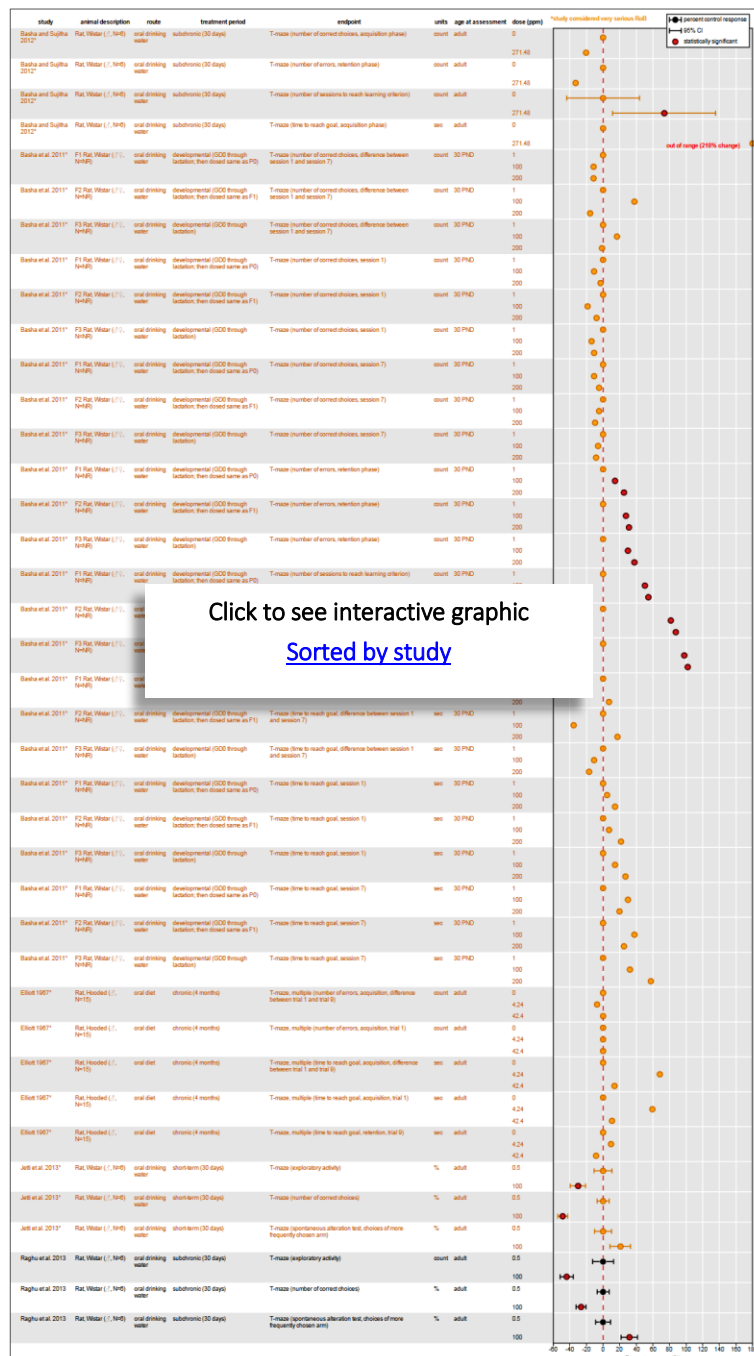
| study | animal description | route | treatment period | endpoint | units | age at assessment | dose (ppm) |
|---|---|---|---|---|---|---|---|
| Basha and Sujitha 2012* | Rat, Wistar (♂, N=6) | oral drinking water | subchronic (30 days) | T-maze (number of correct choices, acquisition phase) | count | adult | 0 / 271.48 |
| Basha and Sujitha 2012* | Rat, Wistar (♂, N=6) | oral drinking water | subchronic (30 days) | T-maze (number of errors, retention phase) | count | adult | 0 / 271.48 |
| Basha and Sujitha 2012* | Rat, Wistar (♂, N=6) | oral drinking water | subchronic (30 days) | T-maze (number of sessions to reach learning criterion) | count | adult | 0 / 271.48 |
| Basha and Sujitha 2012* | Rat, Wistar (♂, N=6) | oral drinking water | subchronic (30 days) | T-maze (time to reach goal, acquisition phase) | sec | adult | 0 / 271.48 |
| Basha et al. 2011* | F1 Rat, Wistar (♂, N=NR) | oral drinking water | developmental (GD0 through lactation; then dosed same as P0) | T-maze (number of correct choices, difference between session 1 and session 7) | count | 30 PND | 1 / 100 / 200 |
| Basha et al. 2011* | F2 Rat, Wistar (♂, N=NR) | oral drinking water | developmental (GD0 through lactation; then dosed same as F1) | T-maze (number of correct choices, difference between session 1 and session 7) | count | 30 PND | 1 / 100 / 200 |
| Basha et al. 2011* | F3 Rat, Wistar (♂, N=NR) | oral drinking water | developmental (GD0 through lactation) | T-maze (number of correct choices, difference between session 1 and session 7) | count | 30 PND | 1 / 100 / 200 |
| Basha et al. 2011* | F1 Rat, Wistar (♂, N=NR) | oral drinking water | developmental (GD0 through lactation; then dosed same as P0) | T-maze (number of correct choices, session 1) | count | 30 PND | 1 / 100 / 200 |
| Basha et al. 2011* | F2 Rat, Wistar (♂, N=NR) | oral drinking water | developmental (GD0 through lactation; then dosed same as F1) | T-maze (number of correct choices, session 1) | count | 30 PND | 1 / 100 / 200 |
| Basha et al. 2011* | F3 Rat, Wistar (♂, N=NR) | oral drinking water | developmental (GD0 through lactation) | T-maze (number of correct choices, session 1) | count | 30 PND | 1 / 100 / 200 |
| Basha et al. 2011* | F1 Rat, Wistar (♂, N=NR) | oral drinking water | developmental (GD0 through lactation; then dosed same as P0) | T-maze (number of correct choices, session 7) | count | 30 PND | 1 / 100 / 200 |
| Basha et al. 2011* | F2 Rat, Wistar (♂, N=NR) | oral drinking water | developmental (GD0 through lactation; then dosed same as F1) | T-maze (number of correct choices, session 7) | count | 30 PND | 1 / 100 / 200 |
| Basha et al. 2011* | F3 Rat, Wistar (♂, N=NR) | oral drinking water | developmental (GD0 through lactation) | T-maze (number of correct choices, session 7) | count | 30 PND | 1 / 100 / 200 |
| Basha et al. 2011* | F1 Rat, Wistar (♂, N=NR) | oral drinking water | developmental (GD0 through lactation; then dosed same as P0) | T-maze (number of errors, retention phase) | count | 30 PND | 1 / 100 / 200 |
| Basha et al. 2011* | F2 Rat, Wistar (♂, N=NR) | oral drinking water | developmental (GD0 through lactation; then dosed same as F1) | T-maze (number of errors, retention phase) | count | 30 PND | 1 / 100 / 200 |
| Basha et al. 2011* | F3 Rat, Wistar (♂, N=NR) | oral drinking water | developmental (GD0 through lactation) | T-maze (number of errors, retention phase) | count | 30 PND | 1 / 100 / 200 |
| Basha et al. 2011* | F1 Rat, Wistar (♂, N=NR) | oral drinking water | developmental (GD0 through lactation; then dosed same as P0) | T-maze (number of sessions to reach learning criterion) | count | 30 PND | 1 |
| Basha et al. 2011* | F2 Rat, Wistar (♂, N=NR) | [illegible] | | | | | |
| Basha et al. 2011* | F3 Rat, Wistar (♂, N=NR) | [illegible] | | | | | |
| Basha et al. 2011* | F1 Rat, Wistar (♂, N=NR) | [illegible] | | | | | 200 |
| Basha et al. 2011* | F2 Rat, Wistar (♂, N=NR) | oral drinking water | developmental (GD0 through lactation; then dosed same as F1) | T-maze (time to reach goal, difference between session 1 and session 7) | sec | 30 PND | 1 / 100 / 200 |
| Basha et al. 2011* | F3 Rat, Wistar (♂, N=NR) | oral drinking water | developmental (GD0 through lactation) | T-maze (time to reach goal, difference between session 1 and session 7) | sec | 30 PND | 1 / 100 / 200 |
| Basha et al. 2011* | F1 Rat, Wistar (♂, N=NR) | oral drinking water | developmental (GD0 through lactation; then dosed same as P0) | T-maze (time to reach goal, session 1) | sec | 30 PND | 1 / 100 / 200 |
| Basha et al. 2011* | F2 Rat, Wistar (♂, N=NR) | oral drinking water | developmental (GD0 through lactation; then dosed same as F1) | T-maze (time to reach goal, session 1) | sec | 30 PND | 1 / 100 / 200 |
| Basha et al. 2011* | F3 Rat, Wistar (♂, N=NR) | oral drinking water | developmental (GD0 through lactation) | T-maze (time to reach goal, session 1) | sec | 30 PND | 1 / 100 / 200 |
| Basha et al. 2011* | F1 Rat, Wistar (♂, N=NR) | oral drinking water | developmental (GD0 through lactation; then dosed same as P0) | T-maze (time to reach goal, session 7) | sec | 30 PND | 1 / 100 / 200 |
| Basha et al. 2011* | F2 Rat, Wistar (♂, N=NR) | oral drinking water | developmental (GD0 through lactation; then dosed same as F1) | T-maze (time to reach goal, session 7) | sec | 30 PND | 1 / 100 / 200 |
| Basha et al. 2011* | F3 Rat, Wistar (♂, N=NR) | oral drinking water | developmental (GD0 through lactation) | T-maze (time to reach goal, session 7) | sec | 30 PND | 1 / 100 / 200 |
| Elliott 1967* | Rat, Hooded (♂, N=15) | oral diet | chronic (4 months) | T-maze, multiple (number of errors, acquisition, difference between trial 1 and trial 9) | count | adult | 0 / 4.24 / 42.4 |
| Elliott 1967* | Rat, Hooded (♂, N=15) | oral diet | chronic (4 months) | T-maze, multiple (number of errors, acquisition, trial 1) | count | adult | 0 / 4.24 / 42.4 |
| Elliott 1967* | Rat, Hooded (♂, N=15) | oral diet | chronic (4 months) | T-maze, multiple (time to reach goal, acquisition, difference between trial 1 and trial 9) | sec | adult | 0 / 4.24 / 42.4 |
| Elliott 1967* | Rat, Hooded (♂, N=15) | oral diet | chronic (4 months) | T-maze, multiple (time to reach goal, acquisition, trial 1) | sec | adult | 0 / 4.24 / 42.4 |
| Elliott 1967* | Rat, Hooded (♂, N=15) | oral diet | chronic (4 months) | T-maze, multiple (time to reach goal, retention, trial 9) | sec | adult | 0 / 4.24 / 42.4 |
| Jetti et al. 2013* | Rat, Wistar (♂, N=6) | oral drinking water | short-term (30 days) | T-maze (exploratory activity) | % | adult | 0.5 / 100 |
| Jetti et al. 2013* | Rat, Wistar (♂, N=6) | oral drinking water | short-term (30 days) | T-maze (number of correct choices) | % | adult | 0.5 / 100 |
| Jetti et al. 2013* | Rat, Wistar (♂, N=6) | oral drinking water | short-term (30 days) | T-maze (spontaneous alteration test, choices of more frequently chosen arm) | % | adult | 0.5 / 100 |
| Raghu et al. 2013 | Rat, Wistar (♂, N=6) | oral drinking water | subchronic (30 days) | T-maze (exploratory activity) | count | adult | 0.5 / 100 |
| Raghu et al. 2013 | Rat, Wistar (♂, N=6) | oral drinking water | subchronic (30 days) | T-maze (number of correct choices) | % | adult | 0.5 / 100 |
| Raghu et al. 2013 | Rat, Wistar (♂, N=6) | oral drinking water | subchronic (30 days) | T-maze (spontaneous alteration test, choices of more frequently chosen arm) | % | adult | 0.5 / 100 |

*study considered very serious RoB

percent control response
95% CI
statistically significant

out of range (218% change)

Click to see interactive graphic
Sorted by study

-60 -40 -20 0 20 40 60 80 100 120 140 160 18